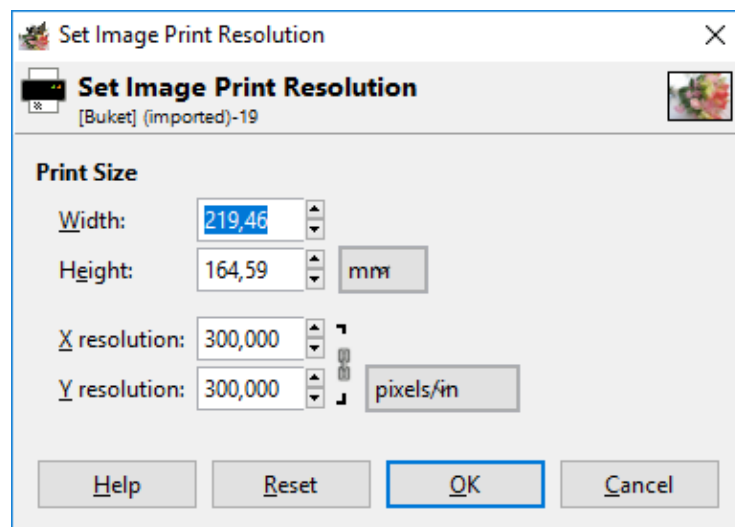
Set Image Print Resolution
×

Set Image Print Resolution
[Buket] (imported)-19

Print Size

Width: 219,46

Height: 164,59 mm

X resolution: 300,000

Y resolution: 300,000 pixels/in

Help Reset OK Cancel